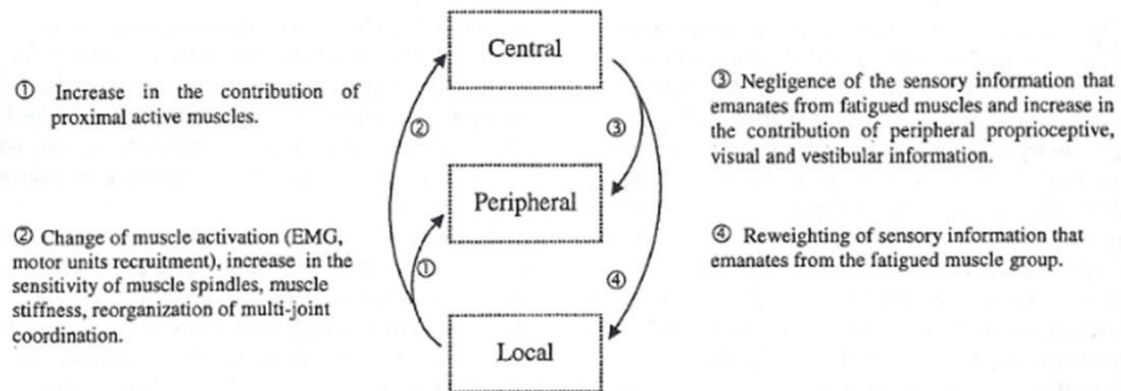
① Increase in the contribution of proximal active muscles.

② Change of muscle activation (EMG, motor units recruitment), increase in the sensitivity of muscle spindles, muscle stiffness, reorganization of multi-joint coordination.

Central

②

③

Peripheral

①

④

Local

③ Negligence of the sensory information that emanates from fatigued muscles and increase in the contribution of peripheral proprioceptive, visual and vestibular information.

④ Reweighting of sensory information that emanates from the fatigued muscle group.